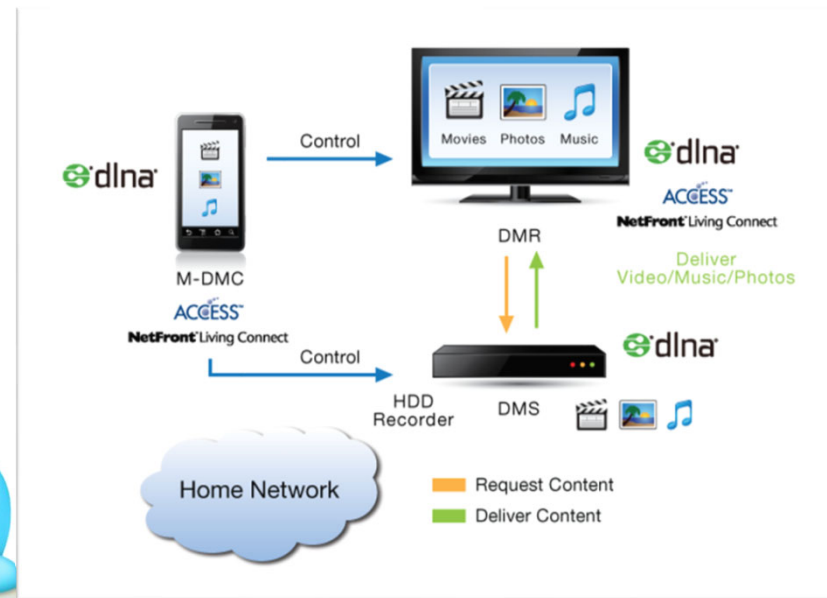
dlna

Control

Movies Photos Music

dlna

ACCESS

NetFront Living Connect

DMR

Deliver Video/Music/Photos

M-DMC

ACCESS

NetFront Living Connect

Control

dlna

HDD Recorder

DMS

Home Network

Request Content

Deliver Content